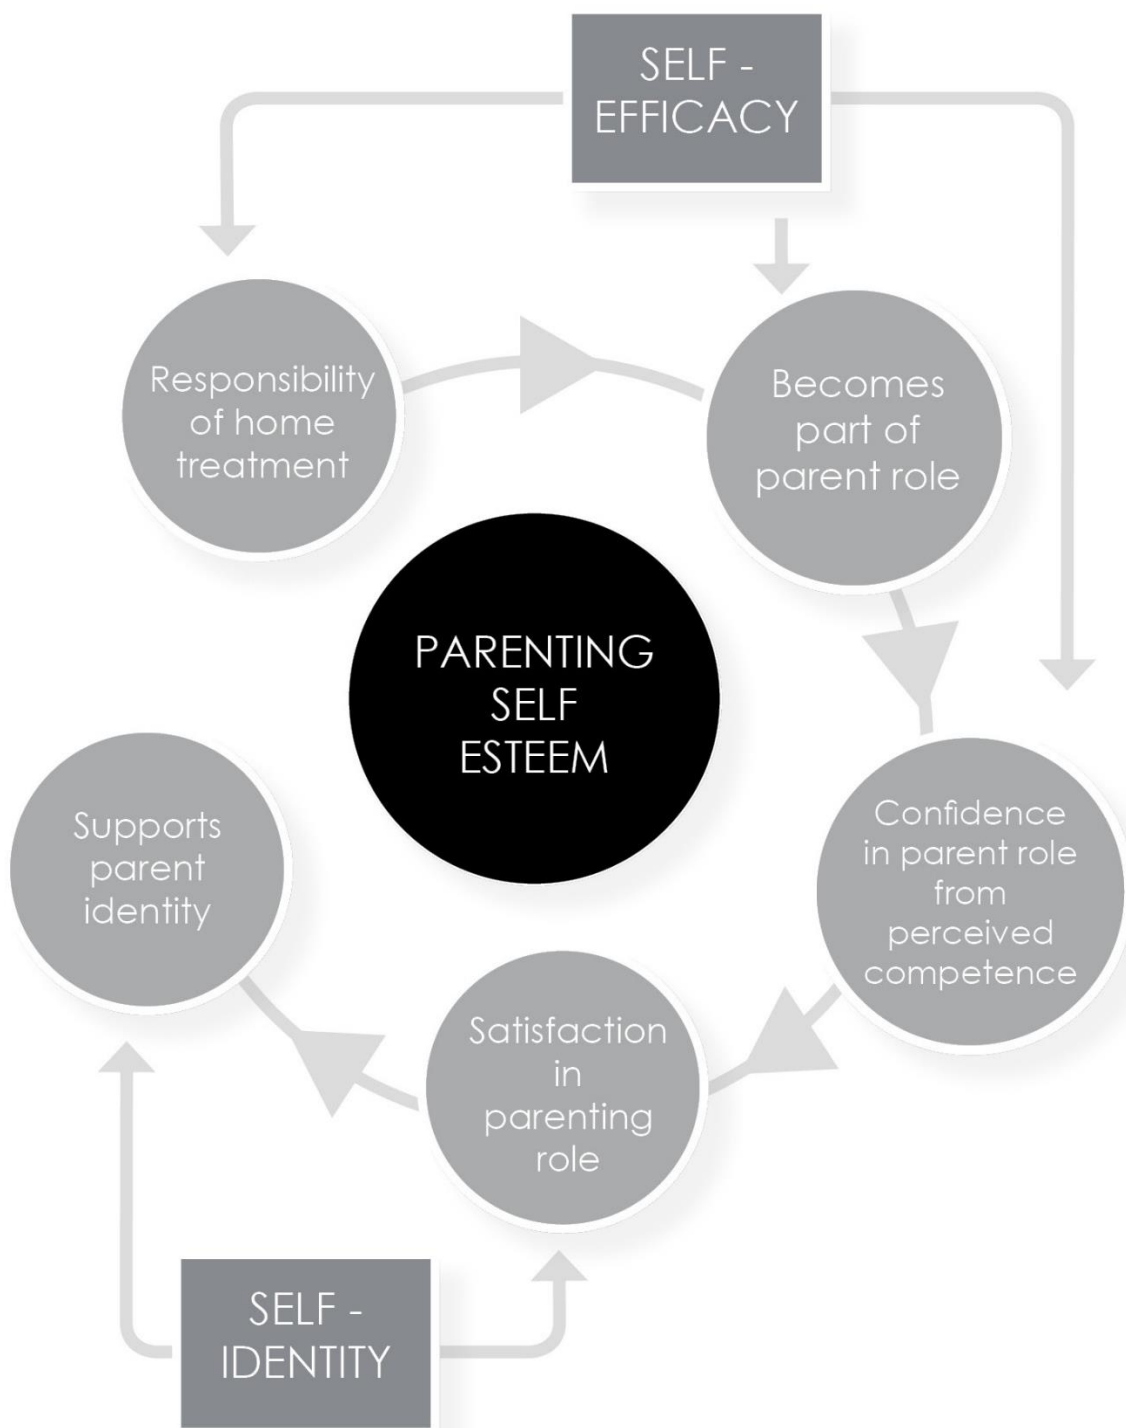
SELF - EFFICACY

Responsibility of home treatment

Becomes part of parent role

PARENTING SELF ESTEEM

Confidence in parent role from perceived competence

Satisfaction in parenting role

Supports parent identity

SELF - IDENTITY